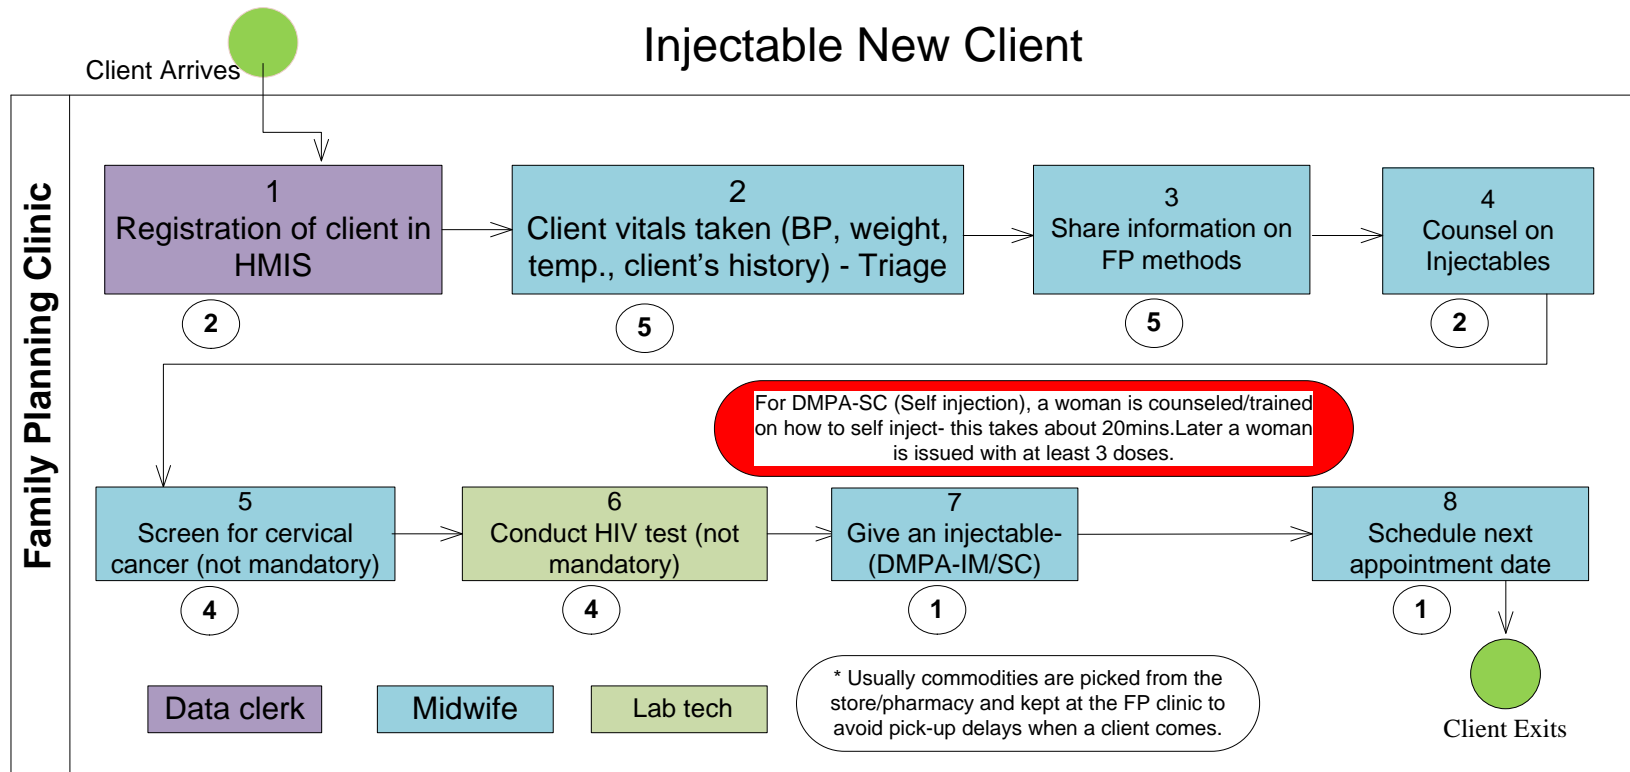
Injectable New Client

Client Arrives

Family Planning Clinic

1
Registration of client in HMIS

2

2
Client vitals taken (BP, weight, temp., client's history) - Triage

5

3
Share information on FP methods

5

4
Counsel on Injectables

2

For DMPA-SC (Self injection), a woman is counseled/trained on how to self inject- this takes about 20mins.Later a woman is issued with at least 3 doses.

5
Screen for cervical cancer (not mandatory)

4

6
Conduct HIV test (not mandatory)

4

7
Give an injectable- (DMPA-IM/SC)

1

8
Schedule next appointment date

1

Client Exits

Data clerk

Midwife

Lab tech

* Usually commodities are picked from the store/pharmacy and kept at the FP clinic to avoid pick-up delays when a client comes.